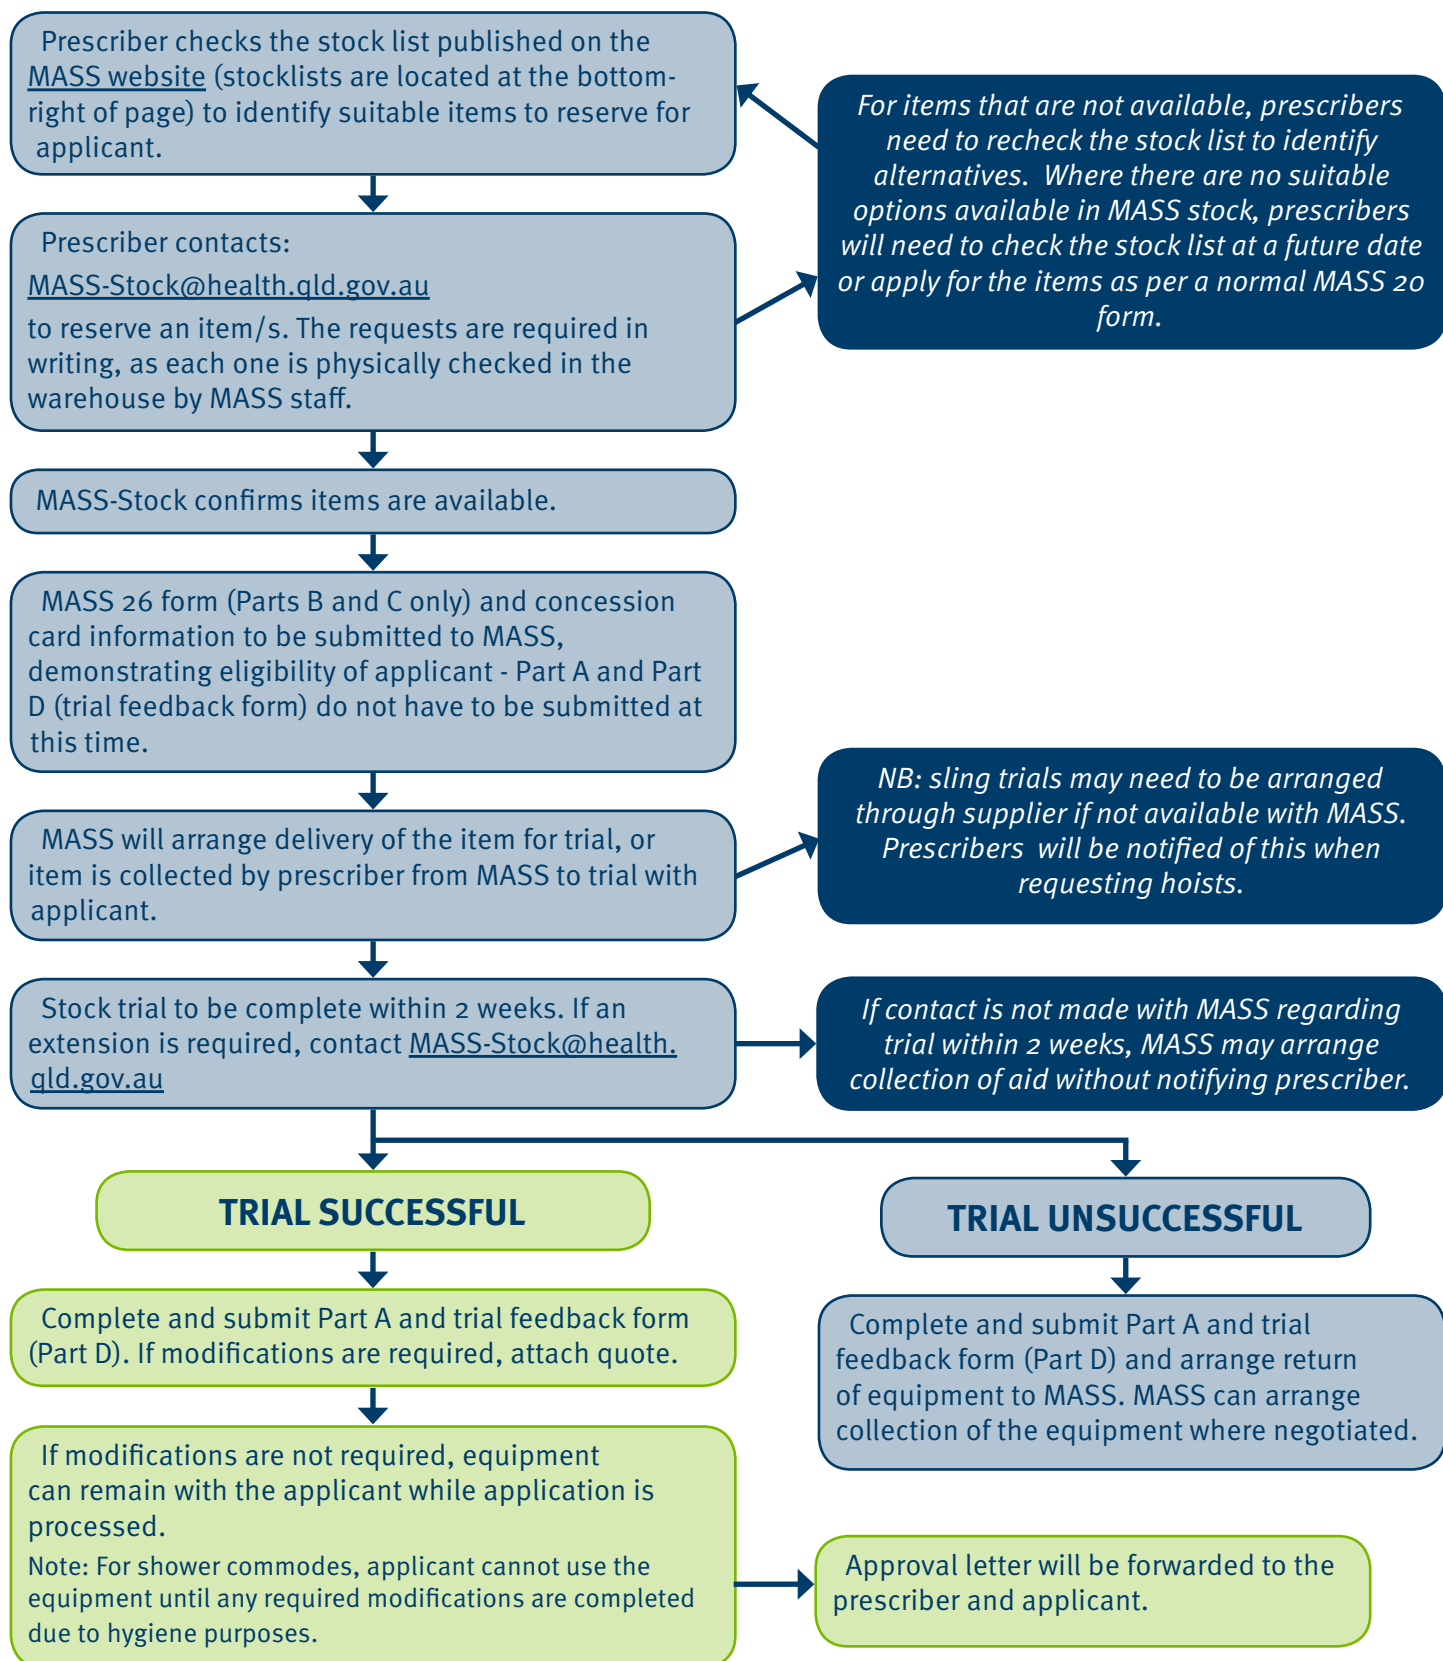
Prescriber checks the stock list published on the MASS website (stocklists are located at the bottom-right of page) to identify suitable items to reserve for applicant.

For items that are not available, prescribers need to recheck the stock list to identify alternatives. Where there are no suitable options available in MASS stock, prescribers will need to check the stock list at a future date or apply for the items as per a normal MASS 20 form.

Prescriber contacts:

MASS-Stock@health.qld.gov.au

to reserve an item/s. The requests are required in writing, as each one is physically checked in the warehouse by MASS staff.

MASS-Stock confirms items are available.

MASS 26 form (Parts B and C only) and concession card information to be submitted to MASS, demonstrating eligibility of applicant - Part A and Part D (trial feedback form) do not have to be submitted at this time.

MASS will arrange delivery of the item for trial, or item is collected by prescriber from MASS to trial with applicant.

NB: sling trials may need to be arranged through supplier if not available with MASS. Prescribers will be notified of this when requesting hoists.

Stock trial to be complete within 2 weeks. If an extension is required, contact MASS-Stock@health.qld.gov.au

If contact is not made with MASS regarding trial within 2 weeks, MASS may arrange collection of aid without notifying prescriber.

TRIAL SUCCESSFUL

TRIAL UNSUCCESSFUL

Complete and submit Part A and trial feedback form (Part D). If modifications are required, attach quote.

Complete and submit Part A and trial feedback form (Part D) and arrange return of equipment to MASS. MASS can arrange collection of the equipment where negotiated.

If modifications are not required, equipment can remain with the applicant while application is processed.

Note: For shower commodes, applicant cannot use the equipment until any required modifications are completed due to hygiene purposes.

Approval letter will be forwarded to the prescriber and applicant.